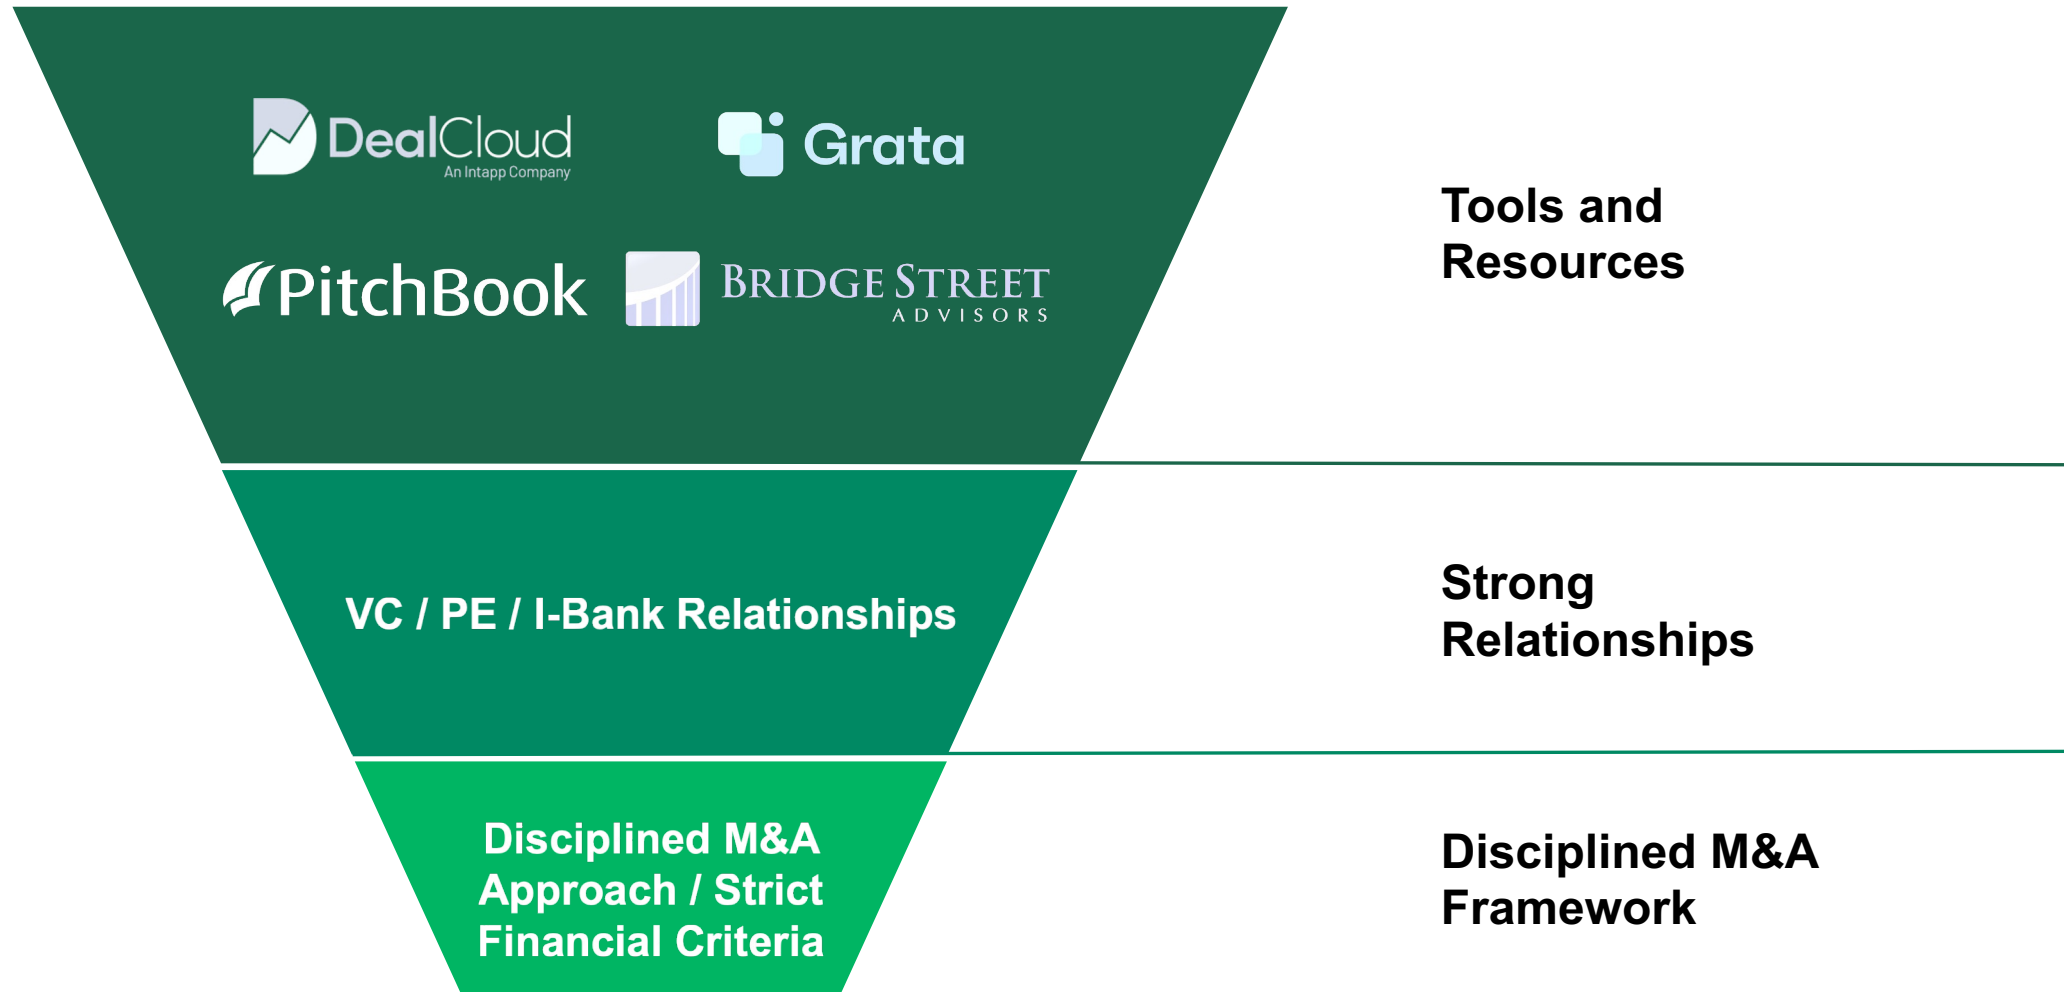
DealCloud
An Intapp Company

Grata

PitchBook

BRIDGE STREET
ADVISORS

Tools and Resources

VC / PE / I-Bank Relationships

Strong Relationships

Disciplined M&A Approach / Strict Financial Criteria

Disciplined M&A Framework